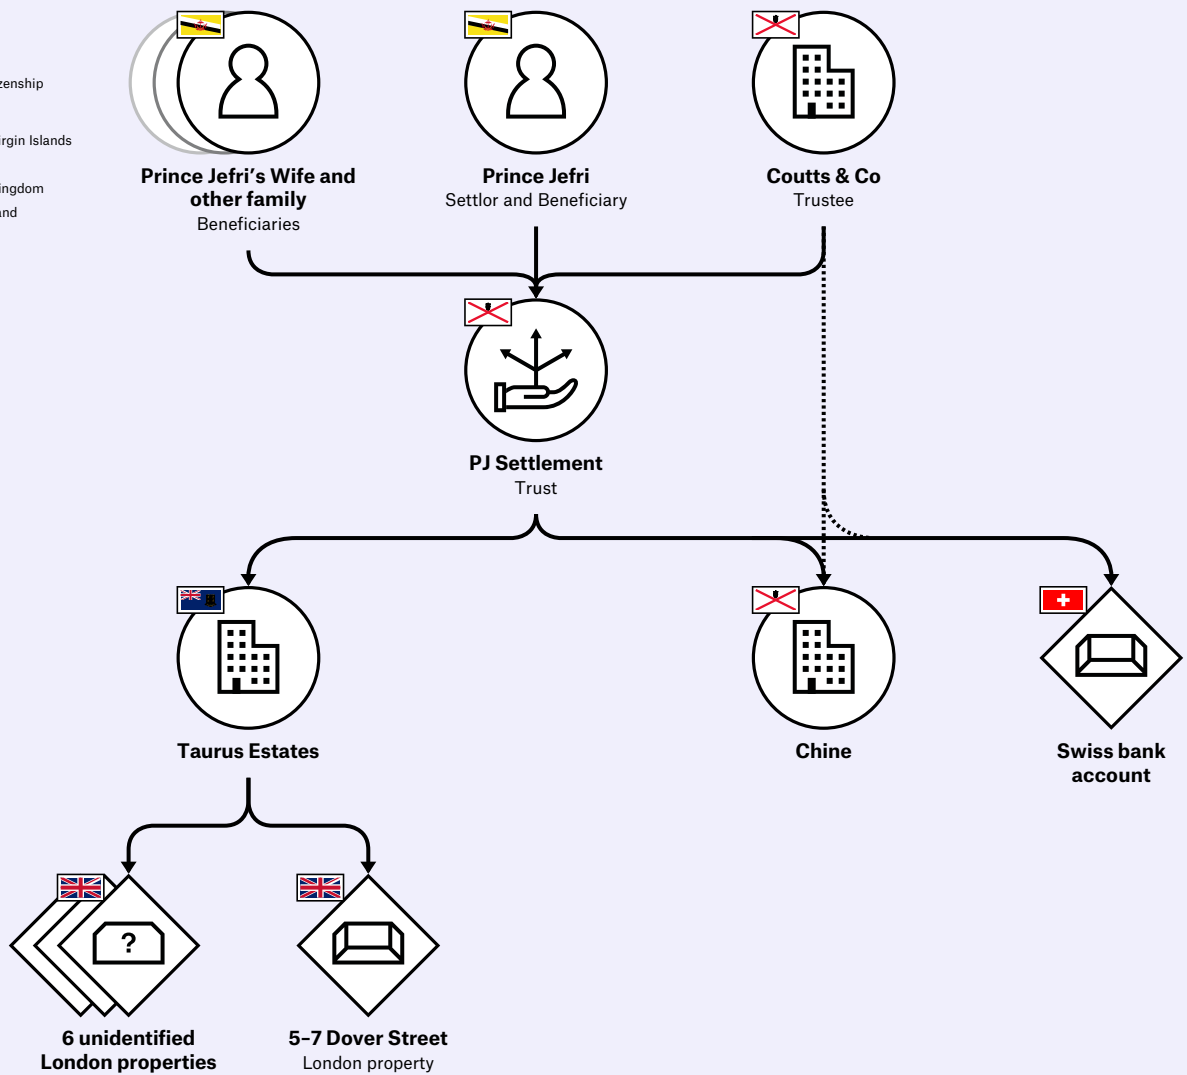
zenship

rgin Islands

ingdom
nd

Prince Jefri's Wife and other family
Beneficiaries

Prince Jefri
Settlor and Beneficiary

Coutts & Co
Trustee

PJ Settlement
Trust

Taurus Estates

Chine

Swiss bank account

?

6 unidentified London properties

5–7 Dover Street
London property